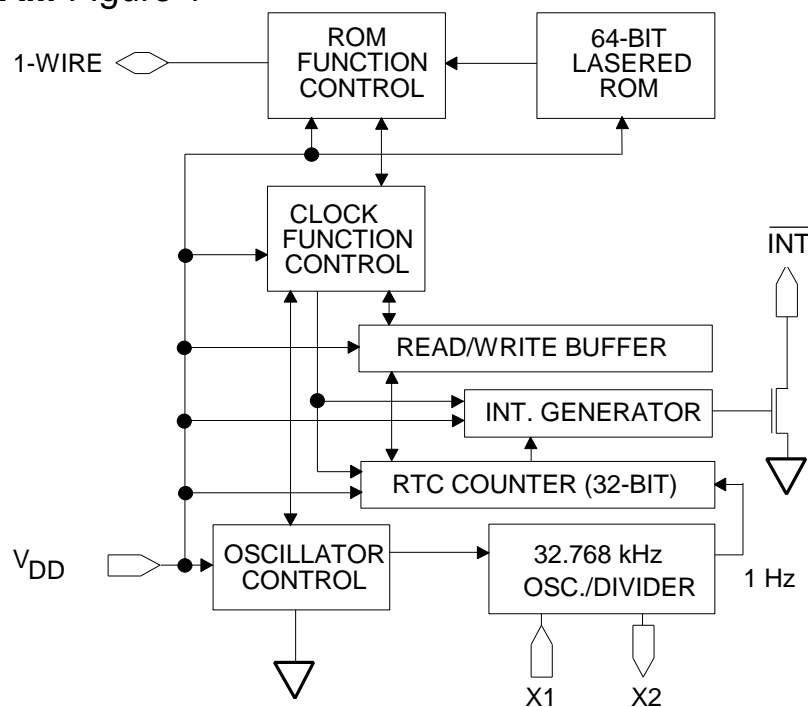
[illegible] Figure 1

ROM FUNCTION CONTROL

64-BIT LASERED ROM

1-WIRE

CLOCK FUNCTION CONTROL

$\overline{INT}$

READ/WRITE BUFFER

INT. GENERATOR

RTC COUNTER (32-BIT)

$V_{DD}$

OSCILLATOR CONTROL

32.768 kHz OSC./DIVIDER

1 Hz

X1

X2